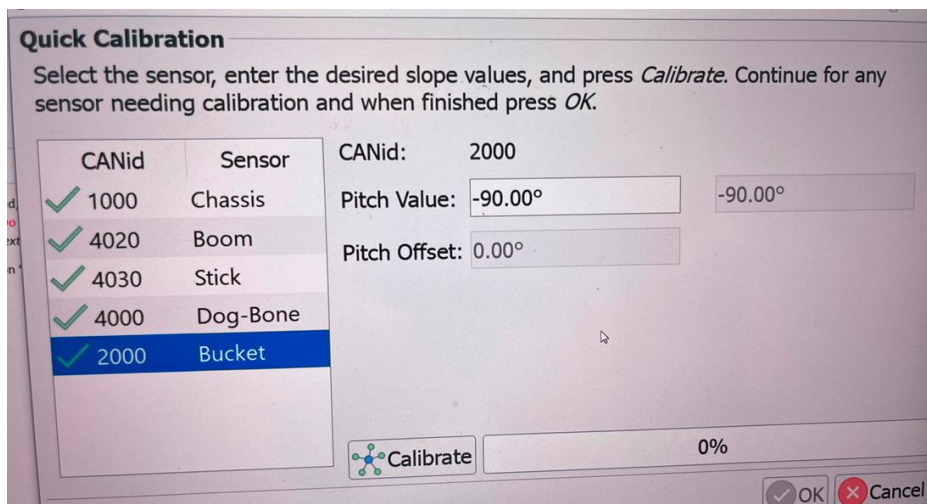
Quick Calibration

Select the sensor, enter the desired slope values, and press *Calibrate*. Continue for any sensor needing calibration and when finished press *OK*.

| CANid | Sensor |
|---|---|
| 1000 | Chassis |
| 4020 | Boom |
| 4030 | Stick |
| 4000 | Dog-Bone |
| 2000 | Bucket |

CANid: 2000

Pitch Value: -90.00° -90.00°

Pitch Offset: 0.00°

Calibrate

0%

OK Cancel